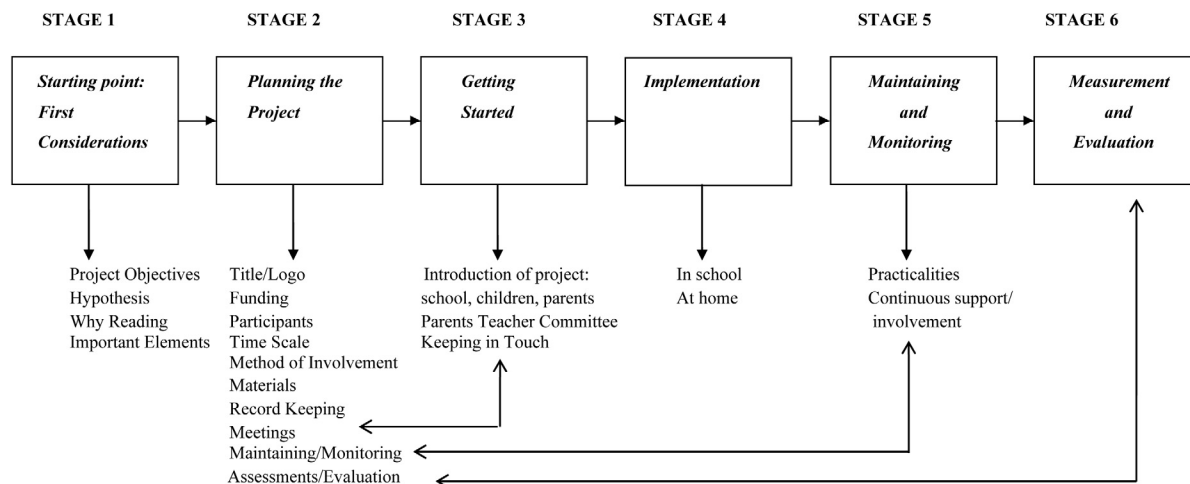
STAGE 1

Starting point: First Considerations

Project Objectives
Hypothesis
Why Reading
Important Elements

STAGE 2

Planning the Project

Title/Logo
Funding
Participants
Time Scale
Method of Involvement
Materials
Record Keeping
Meetings
Maintaining/Monitoring
Assessments/Evaluation

STAGE 3

Getting Started

Introduction of project: school, children, parents
Parents Teacher Committee
Keeping in Touch

STAGE 4

Implementation

In school
At home

STAGE 5

Maintaining and Monitoring

Practicalities
Continuous support/ involvement

STAGE 6

Measurement and Evaluation